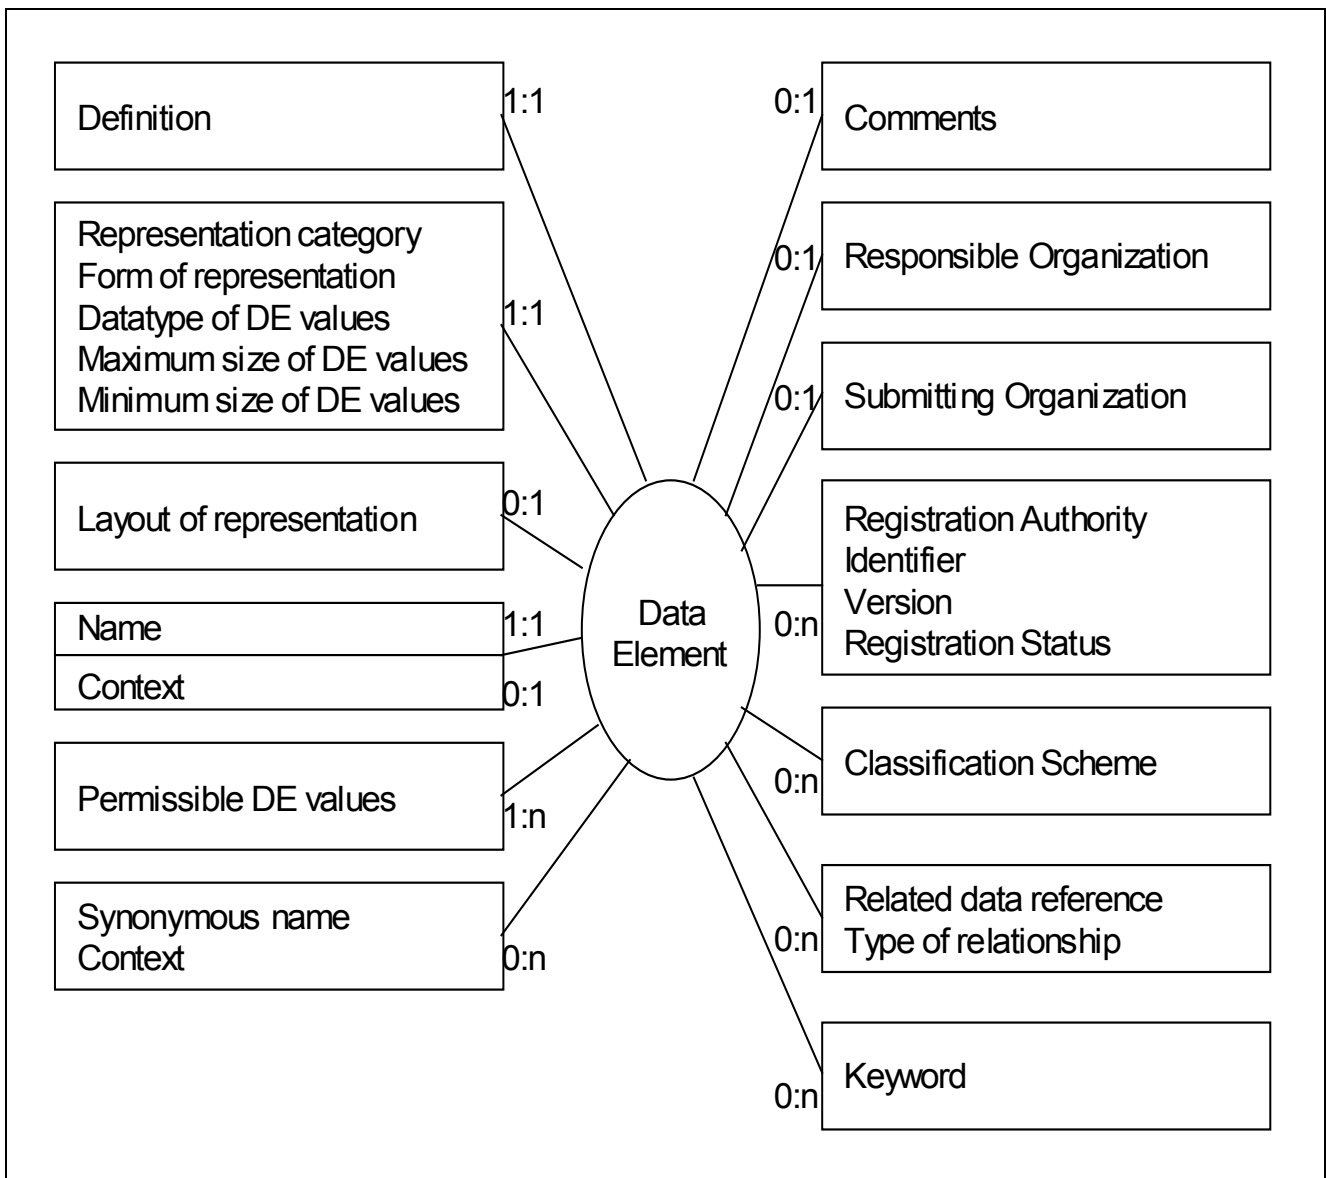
Definition
1:1

Representation category
Form of representation
Datatype of DE values
Maximum size of DE values
Minimum size of DE values
1:1

Layout of representation
0:1

Name
1:1
Context
0:1

Permissible DE values
1:n

Synonymous name
Context
0:n

Data Element

0:1
Comments

0:1
Responsible Organization

0:1
Submitting Organization

Registration Authority
Identifier
Version
Registration Status
0:n

0:n
Classification Scheme

0:n
Related data reference
Type of relationship

0:n
Keyword